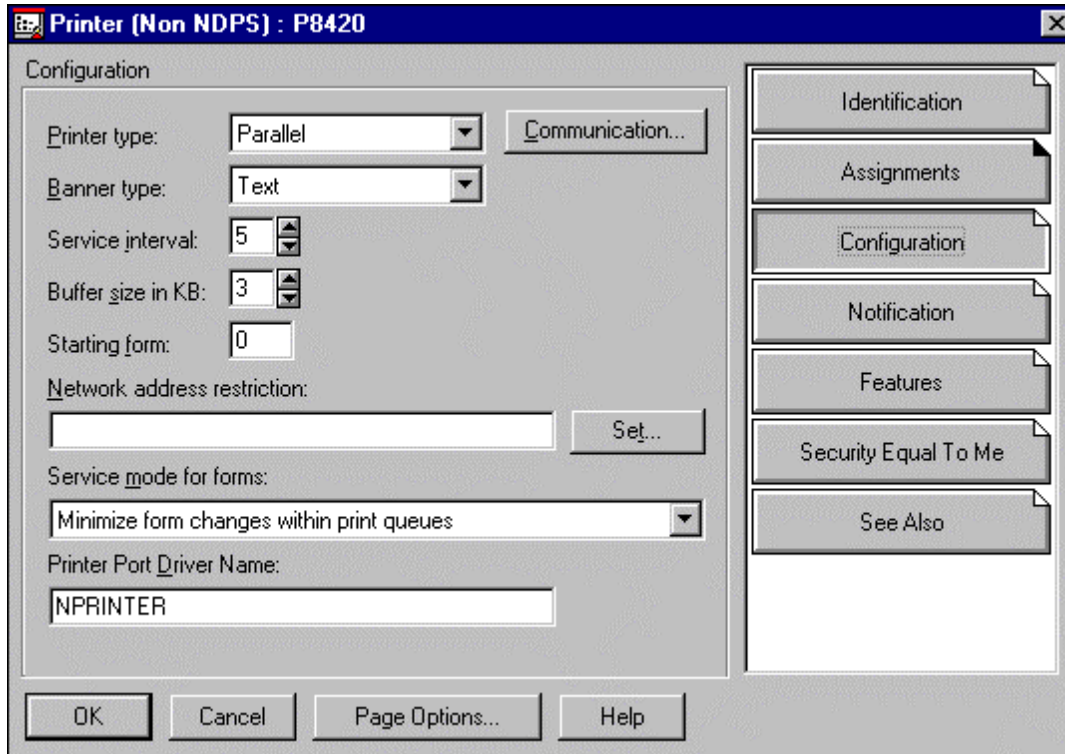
Printer (Non NDPS) : P8420

Configuration

Printer type: Parallel

Communication...

Banner type: Text

Service interval: 5

Buffer size in KB: 3

Starting form: 0

Network address restriction:

Set...

Service mode for forms:

Minimize form changes within print queues

Printer Port Driver Name:

NPRINTER

Identification

Assignments

Configuration

Notification

Features

Security Equal To Me

See Also

OK

Cancel

Page Options...

Help